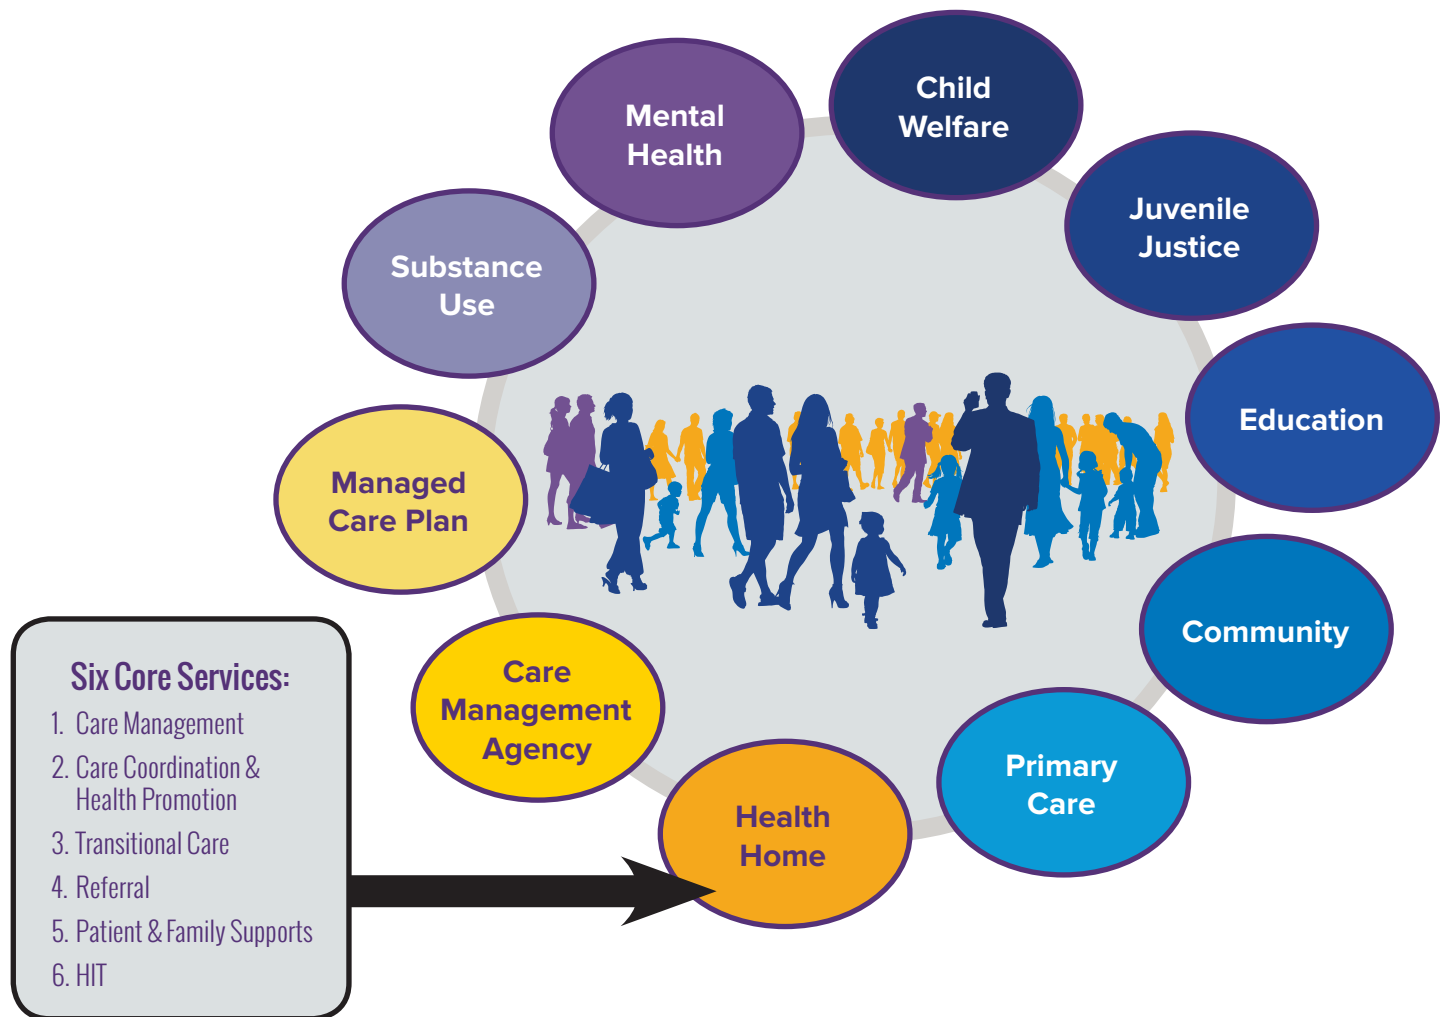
Mental Health

Child Welfare

Substance Use

Juvenile Justice

Education

Managed Care Plan

Community

Care Management Agency

Primary Care

Health Home

Six Core Services:
1. Care Management
2. Care Coordination & Health Promotion
3. Transitional Care
4. Referral
5. Patient & Family Supports
6. HIT